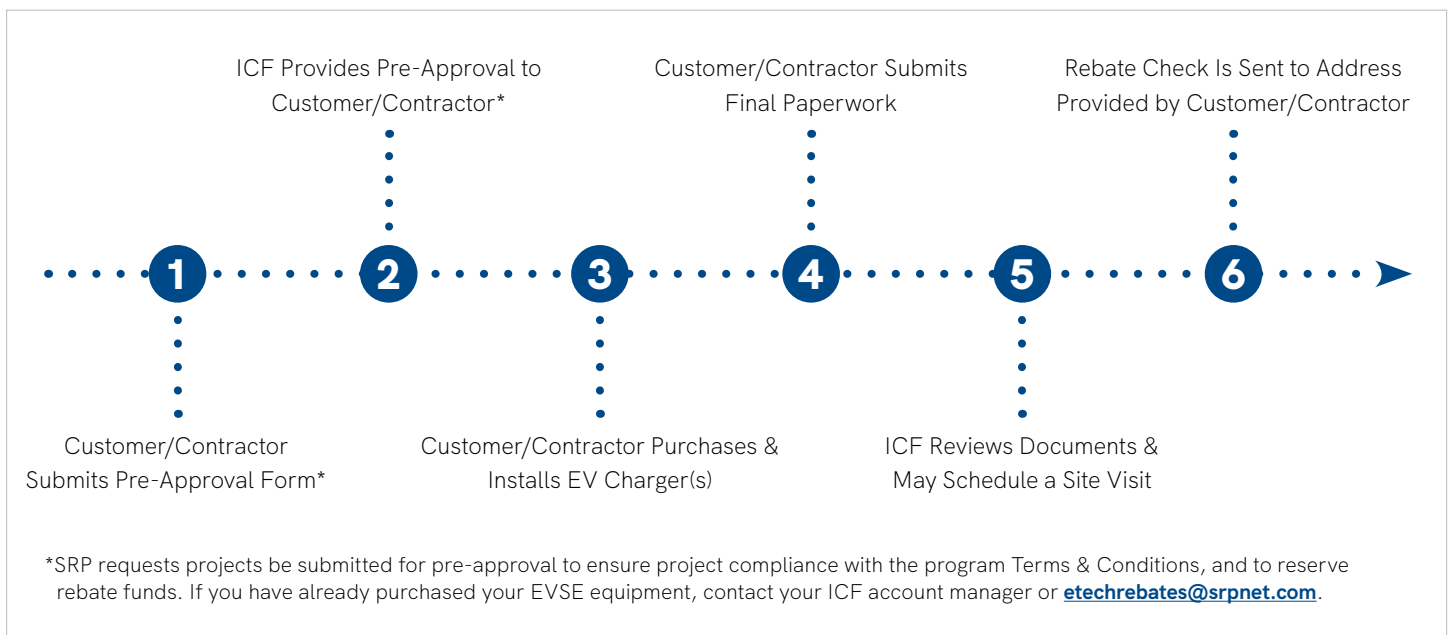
ICF Provides Pre-Approval to Customer/Contractor*

Customer/Contractor Submits Final Paperwork

Rebate Check Is Sent to Address Provided by Customer/Contractor

1

2

3

4

5

6

Customer/Contractor Submits Pre-Approval Form*

Customer/Contractor Purchases & Installs EV Charger(s)

ICF Reviews Documents & May Schedule a Site Visit

*SRP requests projects be submitted for pre-approval to ensure project compliance with the program Terms & Conditions, and to reserve rebate funds. If you have already purchased your EVSE equipment, contact your ICF account manager or etechrebates@srpnet.com.